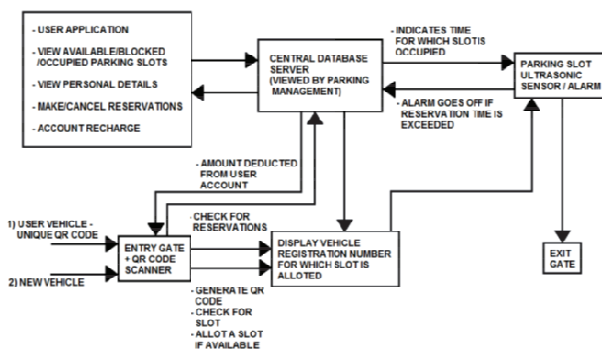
- USER APPLICATION

- VIEW AVAILABLE/BLOCKED /OCCUPIED PARKING SLOTS

- VIEW PERSONAL DETAILS

- MAKE/CANCEL RESERVATIONS

- ACCOUNT RECHARGE

CENTRAL DATABASE SERVER (VIEWED BY PARKING MANAGEMENT)

- INDICATES TIME FOR WHICH SLOTIS OCCUPIED

PARKING SLOT ULTRASONIC SENSOR / ALARM

- ALARM GOES OFF IF RESERVATION TIME IS EXCEEDED

- AMOUNT DEDUCTED FROM USER ACCOUNT

1) USER VEHICLE - UNIQUE QR CODE

2) NEW VEHICLE

ENTRY GATE + QR CODE SCANNER

- CHECK FOR RESERVATIONS

DISPLAY VEHICLE REGISTRATION NUMBER FOR WHICH SLOT IS ALLOTED

- GENERATE QR CODE
- CHECK FOR SLOT
- ALLOT A SLOT IF AVAILABLE

EXIT GATE